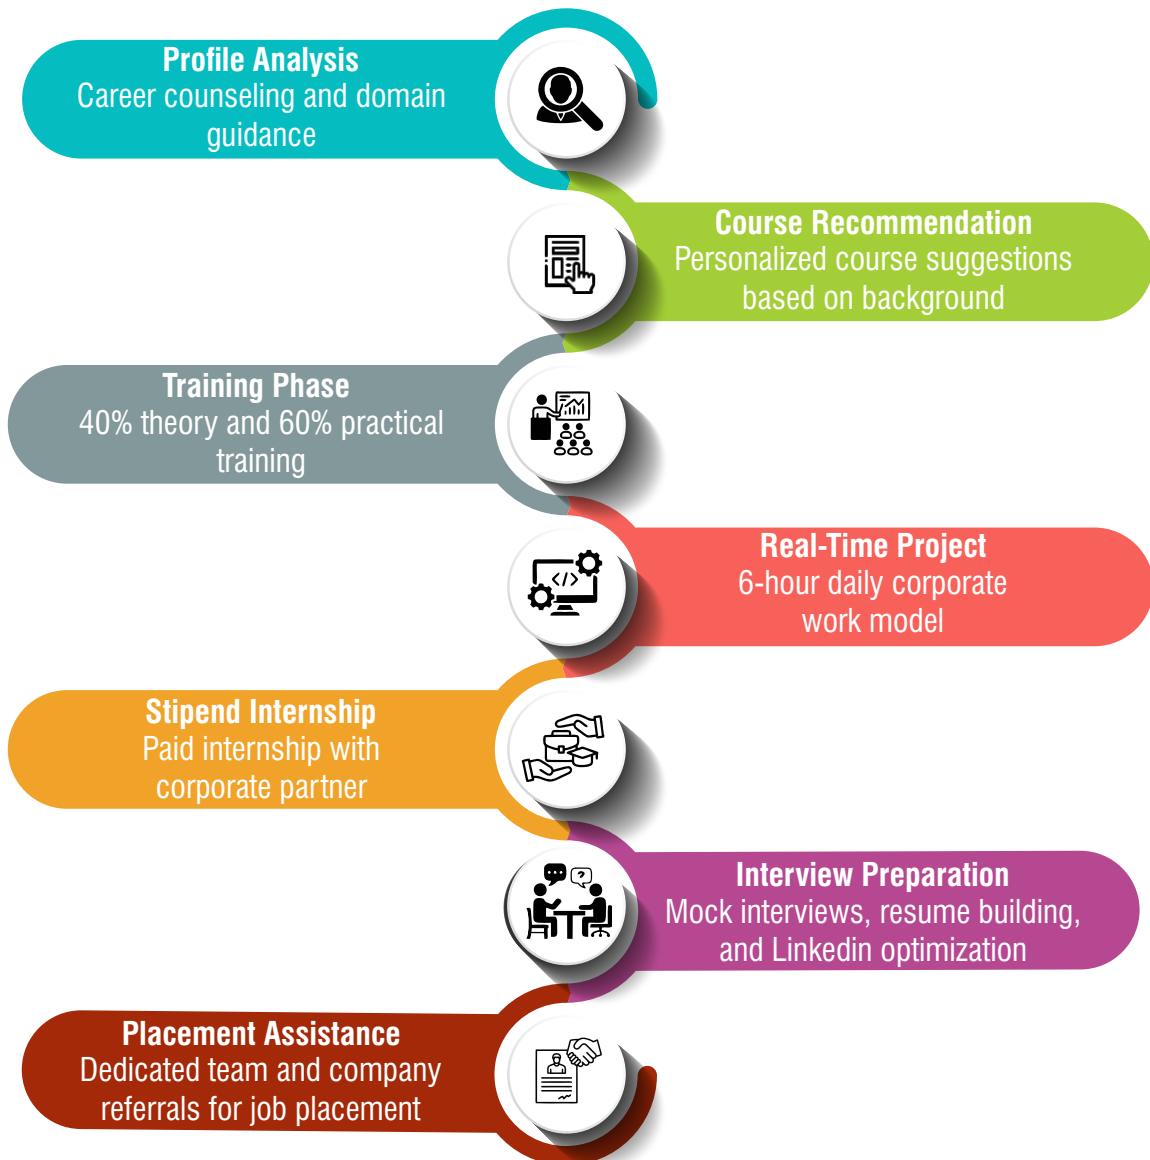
Profile Analysis
Career counseling and domain guidance

Course Recommendation
Personalized course suggestions based on background

Training Phase
40% theory and 60% practical training

Real-Time Project
6-hour daily corporate work model

Stipend Internship
Paid internship with corporate partner

Interview Preparation
Mock interviews, resume building, and Linkedin optimization

Placement Assistance
Dedicated team and company referrals for job placement